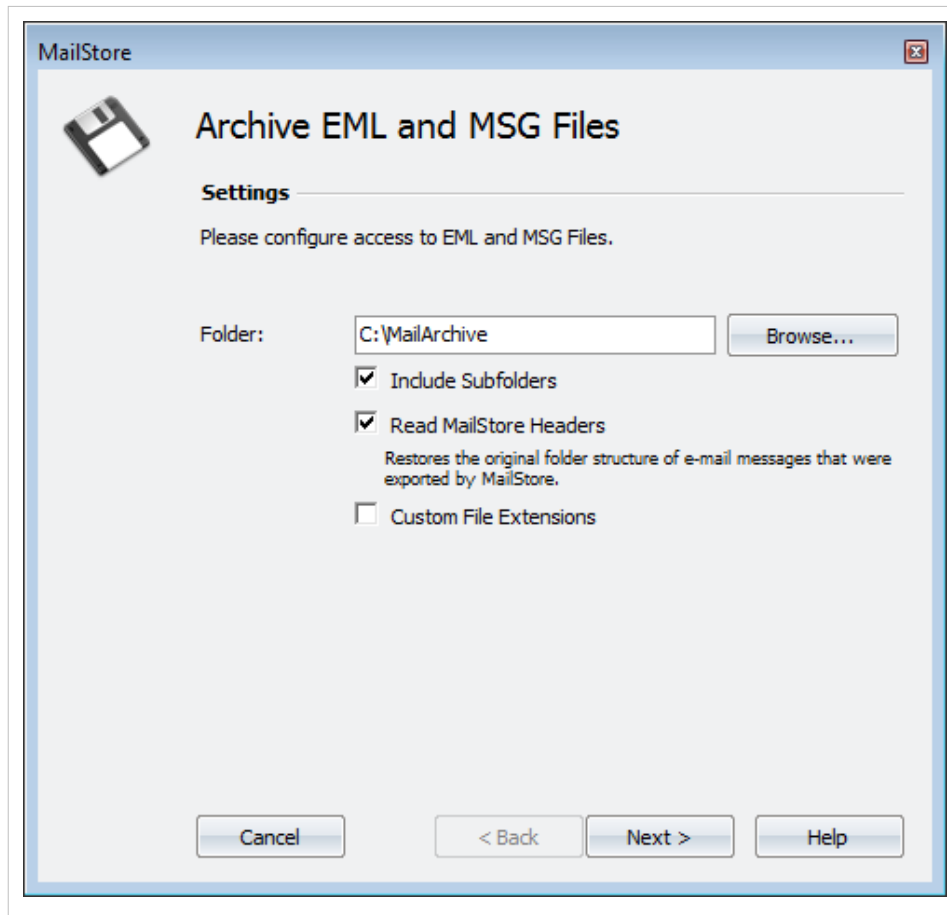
MailStore

Archive EML and MSG Files

Settings

Please configure access to EML and MSG Files.

Folder: C:\MailArchive Browse...

Include Subfolders

Read MailStore Headers

Restores the original folder structure of e-mail messages that were exported by MailStore.

Custom File Extensions

Cancel < Back Next > Help